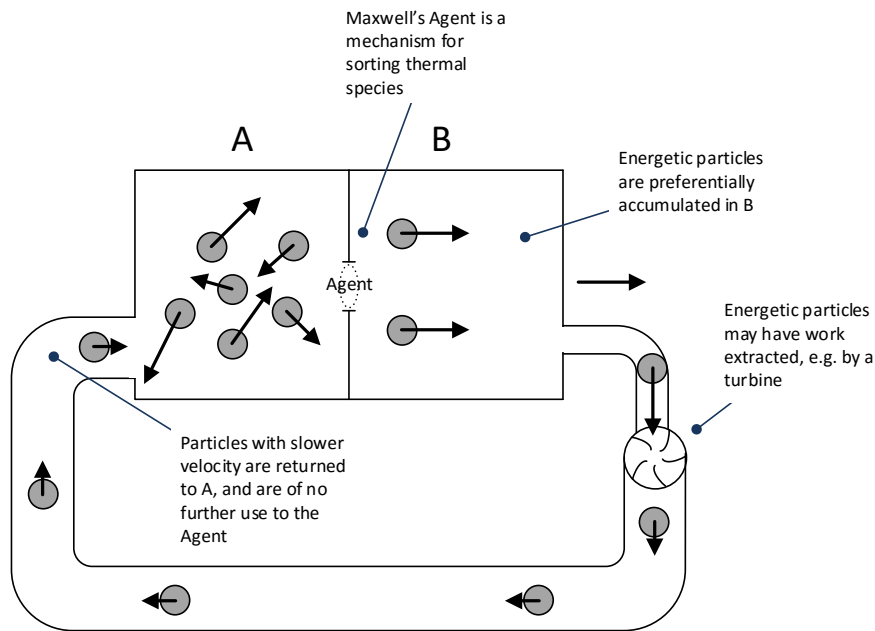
Maxwell's Agent is a mechanism for sorting thermal species

A

B

Energetic particles are preferentially accumulated in B

Agent

Energetic particles may have work extracted, e.g. by a turbine

Particles with slower velocity are returned to A, and are of no further use to the Agent